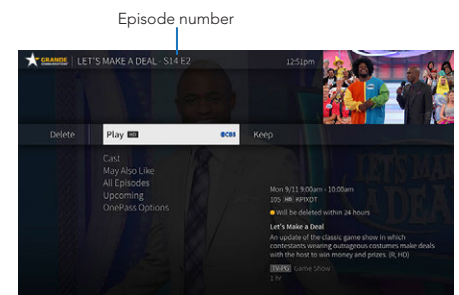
Episode number

GRANDE COMMUNICATIONS

LET'S MAKE A DEAL · S14 E2

12:51pm

Delete

Play HD

CBS

Keep

Cast

May Also Like

All Episodes

Upcoming

OnePass Options

Mon 9/11 9:00am - 10:00am

105 HD KPIXDT

Will be deleted within 24 hours

Let's Make a Deal

An update of the classic game show in which contestants wearing outrageous costumes make deals with the host to win money and prizes. (R, HD)

TV-PG Game Show

1 hr